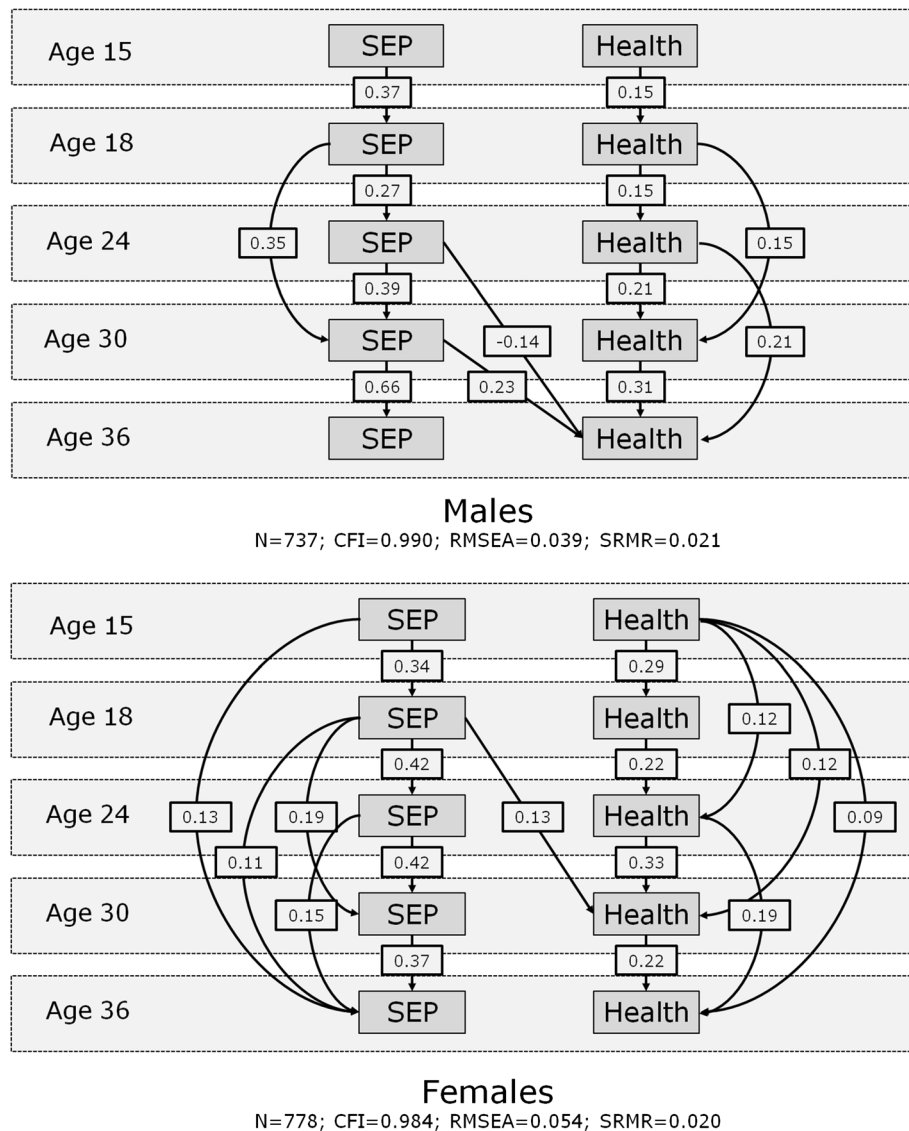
Age 15
SEP
Health
0.37
0.15
Age 18
SEP
Health
0.27
0.15
Age 24
0.35
SEP
Health
0.15
0.39
0.21
Age 30
SEP
-0.14
Health
0.21
0.66
0.23
0.31
Age 36
SEP
Health

Males
N=737; CFI=0.990; RMSEA=0.039; SRMR=0.021

Age 15
SEP
Health
0.34
0.29
Age 18
SEP
Health
0.12
0.42
0.22
0.12
Age 24
0.13
0.19
SEP
0.13
Health
0.09
0.11
0.42
0.33
Age 30
0.15
SEP
Health
0.19
0.37
0.22
Age 36
SEP
Health

Females
N=778; CFI=0.984; RMSEA=0.054; SRMR=0.020